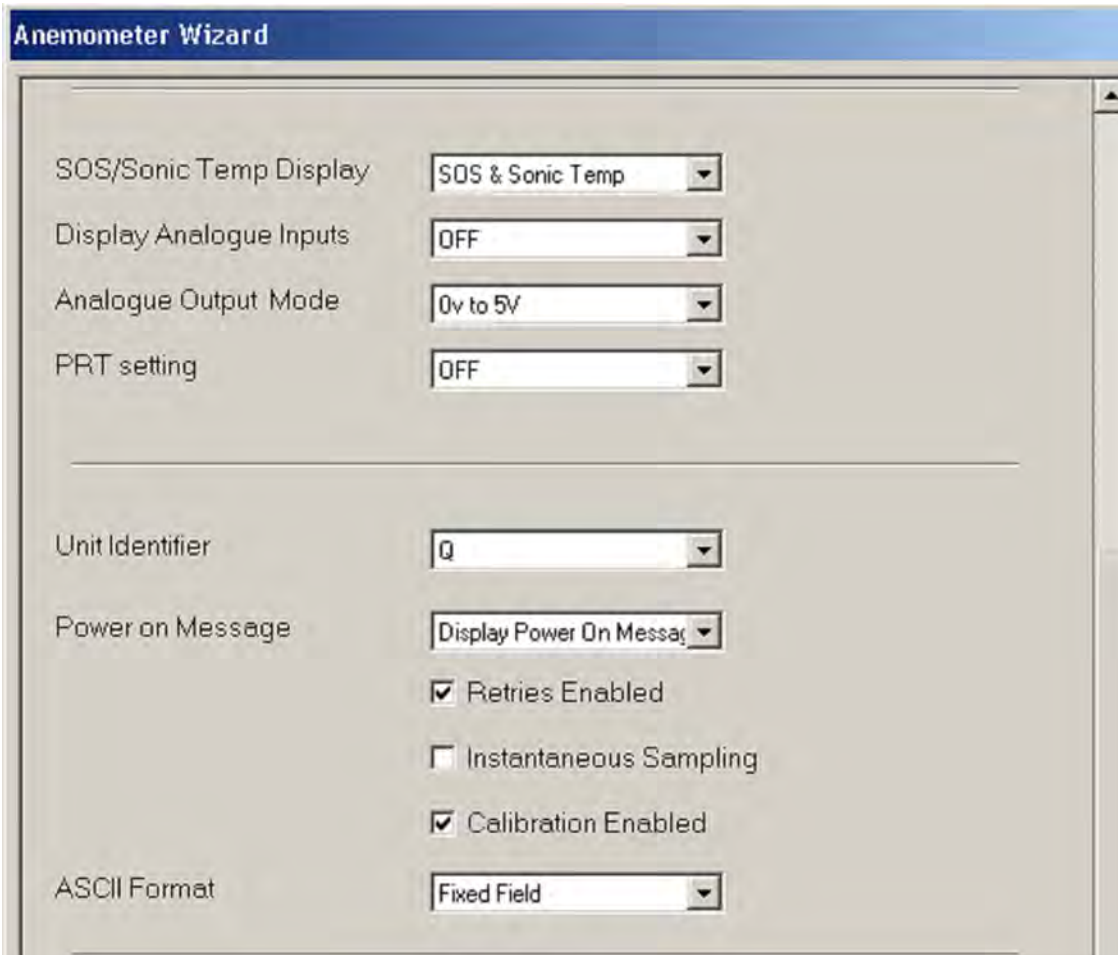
Anemometer Wizard

SOS/Sonic Temp Display
SOS & Sonic Temp

Display Analogue Inputs
OFF

Analogue Output Mode
0v to 5V

PRT setting
OFF

Unit Identifier
Q

Power on Message
Display Power On Messag

Retries Enabled

Instantaneous Sampling

Calibration Enabled

ASCII Format
Fixed Field